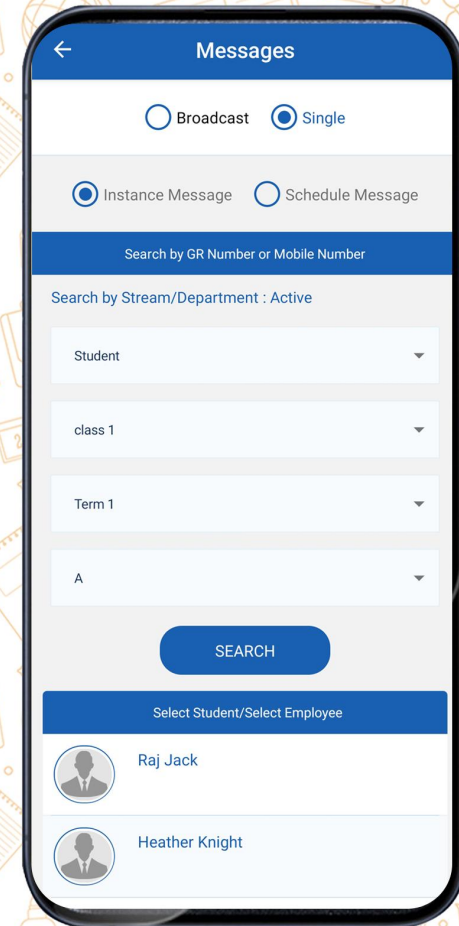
Messages

Broadcast Single

Instance Message Schedule Message

Search by GR Number or Mobile Number

Search by Stream/Department : Active

Student

class 1

Term 1

A

SEARCH

Select Student/Select Employee

Raj Jack

Heather Knight